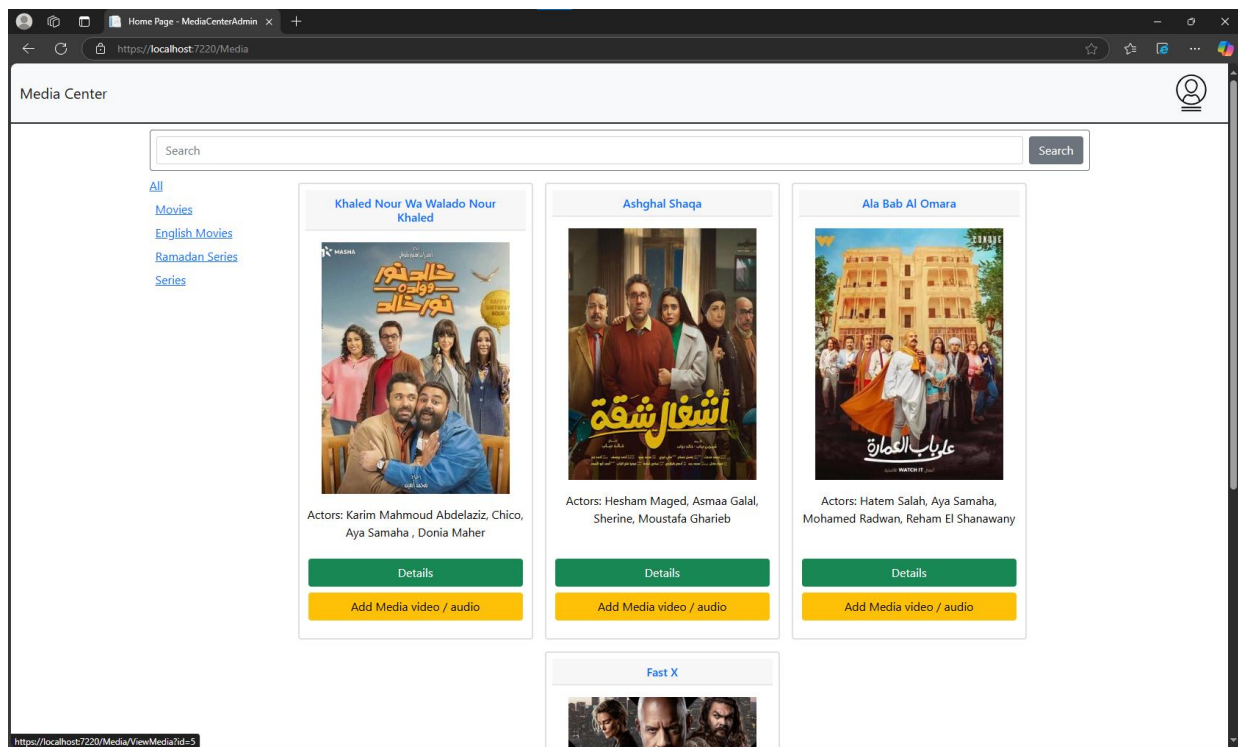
Home Page - MediaCenterAdmin ×

https://localhost:7220/Media

Media Center

Search

Search

All

Movies

English Movies

Ramadan Series

Series

Khaled Nour Wa Walado Nour Khaled

خالد نور وولده نور خالد

Actors: Karim Mahmoud Abdelaziz, Chico, Aya Samaha , Donia Maher

Details

Add Media video / audio

Ashghal Shaqa

أشغال شقة

Actors: Hesham Maged, Asmaa Galal, Sherine, Moustafa Gharieb

Details

Add Media video / audio

Ala Bab Al Omara

على باب العمارة

WATCH IT

Actors: Hatem Salah, Aya Samaha, Mohamed Radwan, Reham El Shanawany

Details

Add Media video / audio

Fast X

https://localhost:7220/Media/ViewMedia?id=5